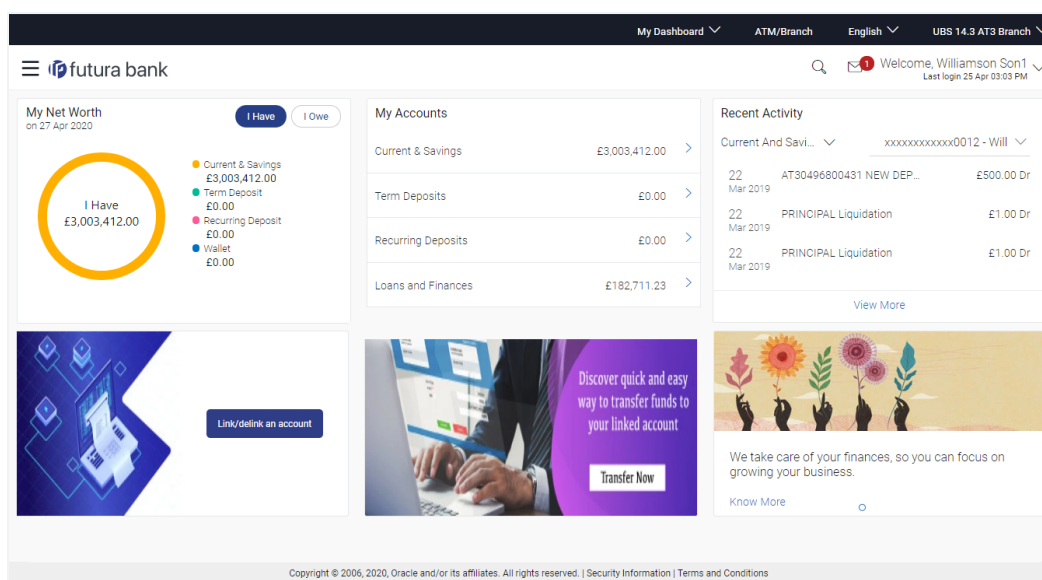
My Dashboard ATM/Branch English UBS 14.3 AT3 Branch

futura bank

1 Welcome, Williamson Son1
Last login 25 Apr 03:03 PM

My Net Worth
on 27 Apr 2020

I Have I Owe

I Have
£3,003,412.00

Current & Savings
£3,003,412.00
Term Deposit
£0.00
Recurring Deposit
£0.00
Wallet
£0.00

My Accounts

| | |
|---|---|
| Current & Savings | £3,003,412.00 |
| Term Deposits | £0.00 |
| Recurring Deposits | £0.00 |
| Loans and Finances | £182,711.23 |

Recent Activity

Current And Savi... xxxxxxxxxxxx0012 - Will

| | | |
|---|---|---|
| 22 Mar 2019 | AT30496800431 NEW DEP... | £500.00 Dr |
| 22 Mar 2019 | PRINCIPAL Liquidation | £1.00 Dr |
| 22 Mar 2019 | PRINCIPAL Liquidation | £1.00 Dr |

View More

Link/delink an account

Discover quick and easy way to transfer funds to your linked account

Transfer Now

We take care of your finances, so you can focus on growing your business.

Know More

Copyright © 2006, 2020, Oracle and/or its affiliates. All rights reserved. | Security Information | Terms and Conditions